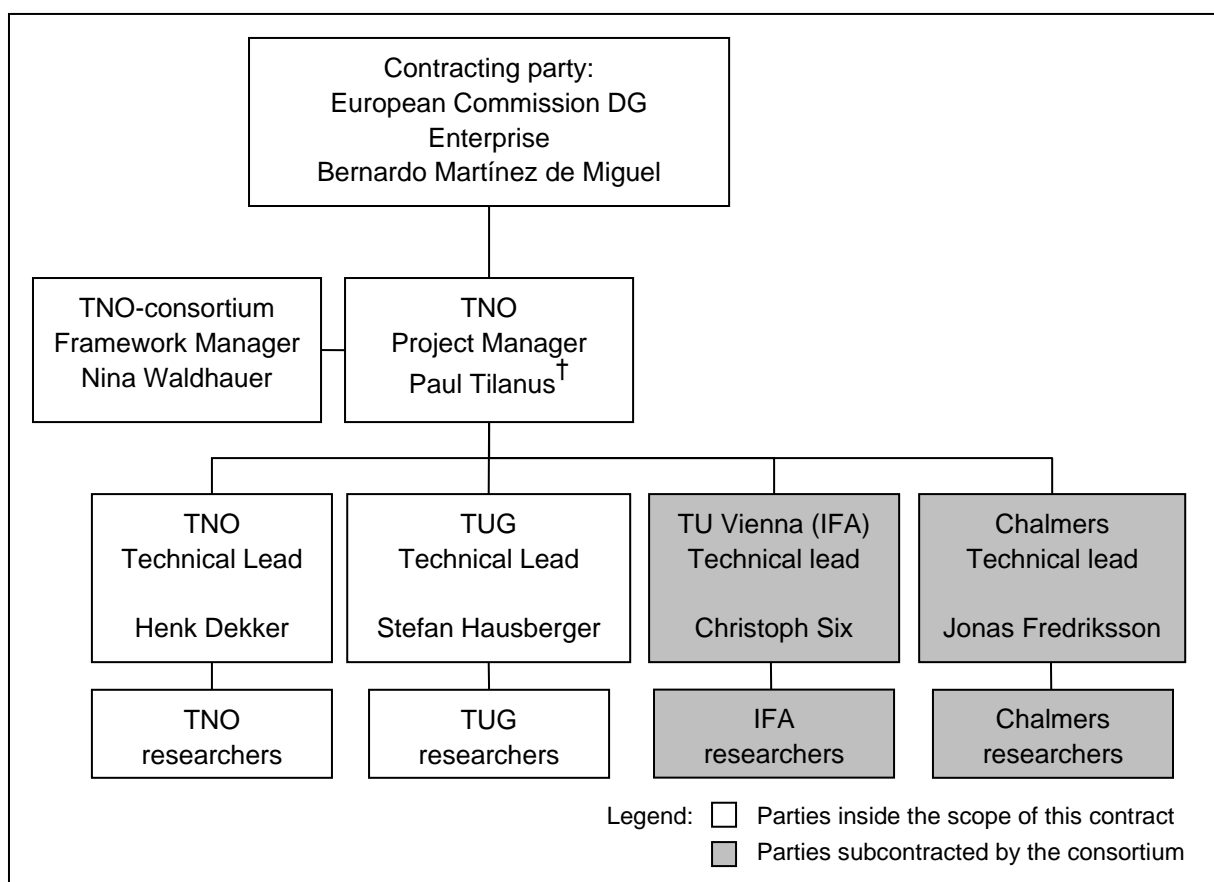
Contracting party:
European Commission DG
Enterprise
Bernardo Martínez de Miguel

TNO-consortium
Framework Manager
Nina Waldhauer

TNO
Project Manager
Paul Tilanus$^{\dagger}$

TNO
Technical Lead

Henk Dekker

TUG
Technical Lead

Stefan Hausberger

TU Vienna (IFA)
Technical lead

Christoph Six

Chalmers
Technical lead

Jonas Fredriksson

TNO
researchers

TUG
researchers

IFA
researchers

Chalmers
researchers

Legend: Parties inside the scope of this contract
Parties subcontracted by the consortium